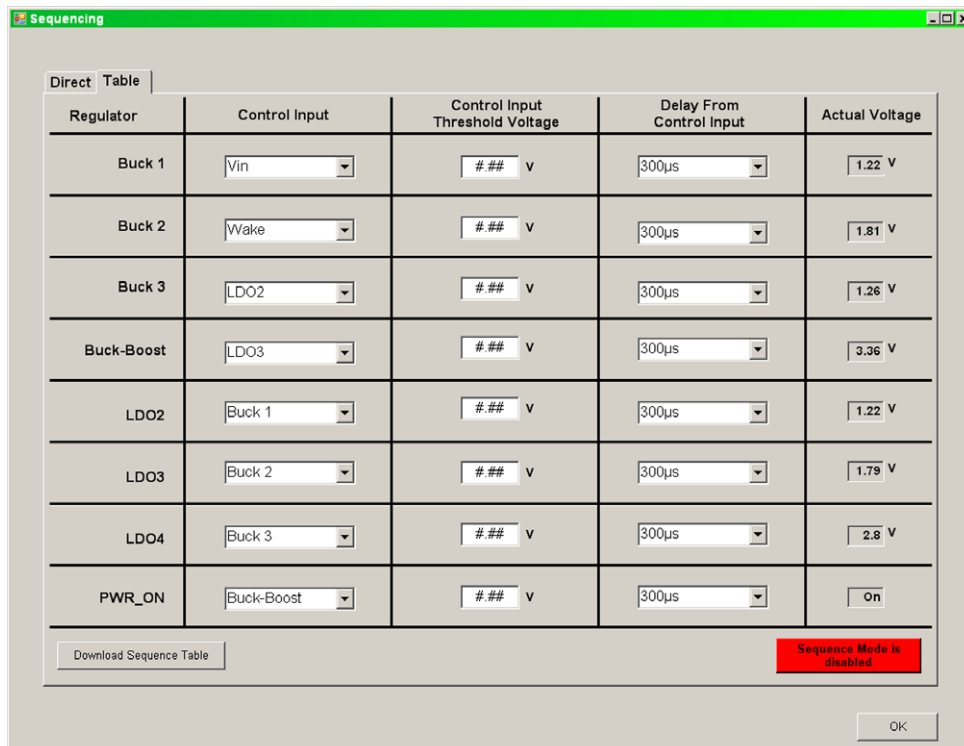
Sequencing

Direct Table

| Regulator | Control Input | Control Input Threshold Voltage | Delay From Control Input | Actual Voltage |
|---|---|---|---|---|
| Buck 1 | Vin | #.## V | 300µs | 1.22 V |
| Buck 2 | Wake | #.## V | 300µs | 1.81 V |
| Buck 3 | LDO2 | #.## V | 300µs | 1.26 V |
| Buck-Boost | LDO3 | #.## V | 300µs | 3.36 V |
| LDO2 | Buck 1 | #.## V | 300µs | 1.22 V |
| LDO3 | Buck 2 | #.## V | 300µs | 1.79 V |
| LDO4 | Buck 3 | #.## V | 300µs | 2.8 V |
| PWR_ON | Buck-Boost | #.## V | 300µs | On |

Download Sequence Table

Sequence Mode is disabled

OK